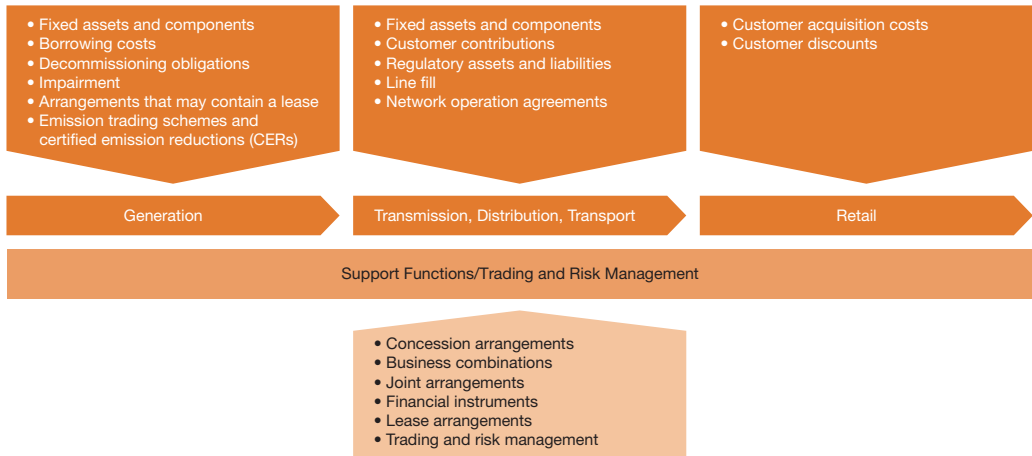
• Fixed assets and components
• Borrowing costs
• Decommissioning obligations
• Impairment
• Arrangements that may contain a lease
• Emission trading schemes and certified emission reductions (CERs)

• Fixed assets and components
• Customer contributions
• Regulatory assets and liabilities
• Line fill
• Network operation agreements

• Customer acquisition costs
• Customer discounts

Generation

Transmission, Distribution, Transport

Retail

Support Functions/Trading and Risk Management

• Concession arrangements
• Business combinations
• Joint arrangements
• Financial instruments
• Lease arrangements
• Trading and risk management